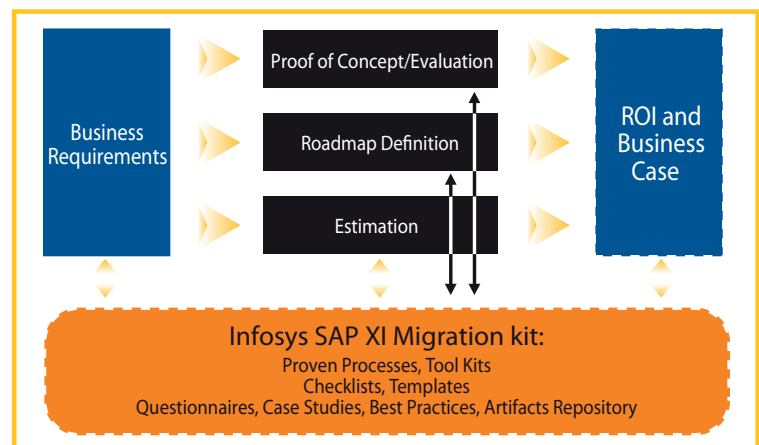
Business Requirements

Proof of Concept/Evaluation

Roadmap Definition

Estimation

ROI and Business Case

Infosys SAP XI Migration kit:

Proven Processes, Tool Kits
Checklists, Templates
Questionnaires, Case Studies, Best Practices, Artifacts Repository